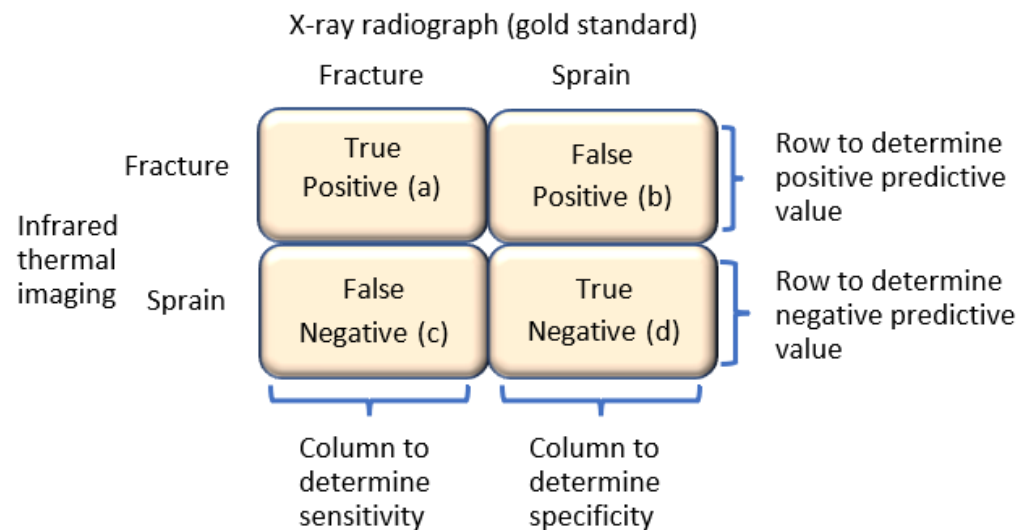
X-ray radiograph (gold standard)

| | | Fracture | Sprain | |
|---|---|---|---|---|
| Infrared thermal imaging | Fracture | True Positive (a) | False Positive (b) | Row to determine positive predictive value |
| | Sprain | False Negative (c) | True Negative (d) | Row to determine negative predictive value |
| | | Column to determine sensitivity | Column to determine specificity | |